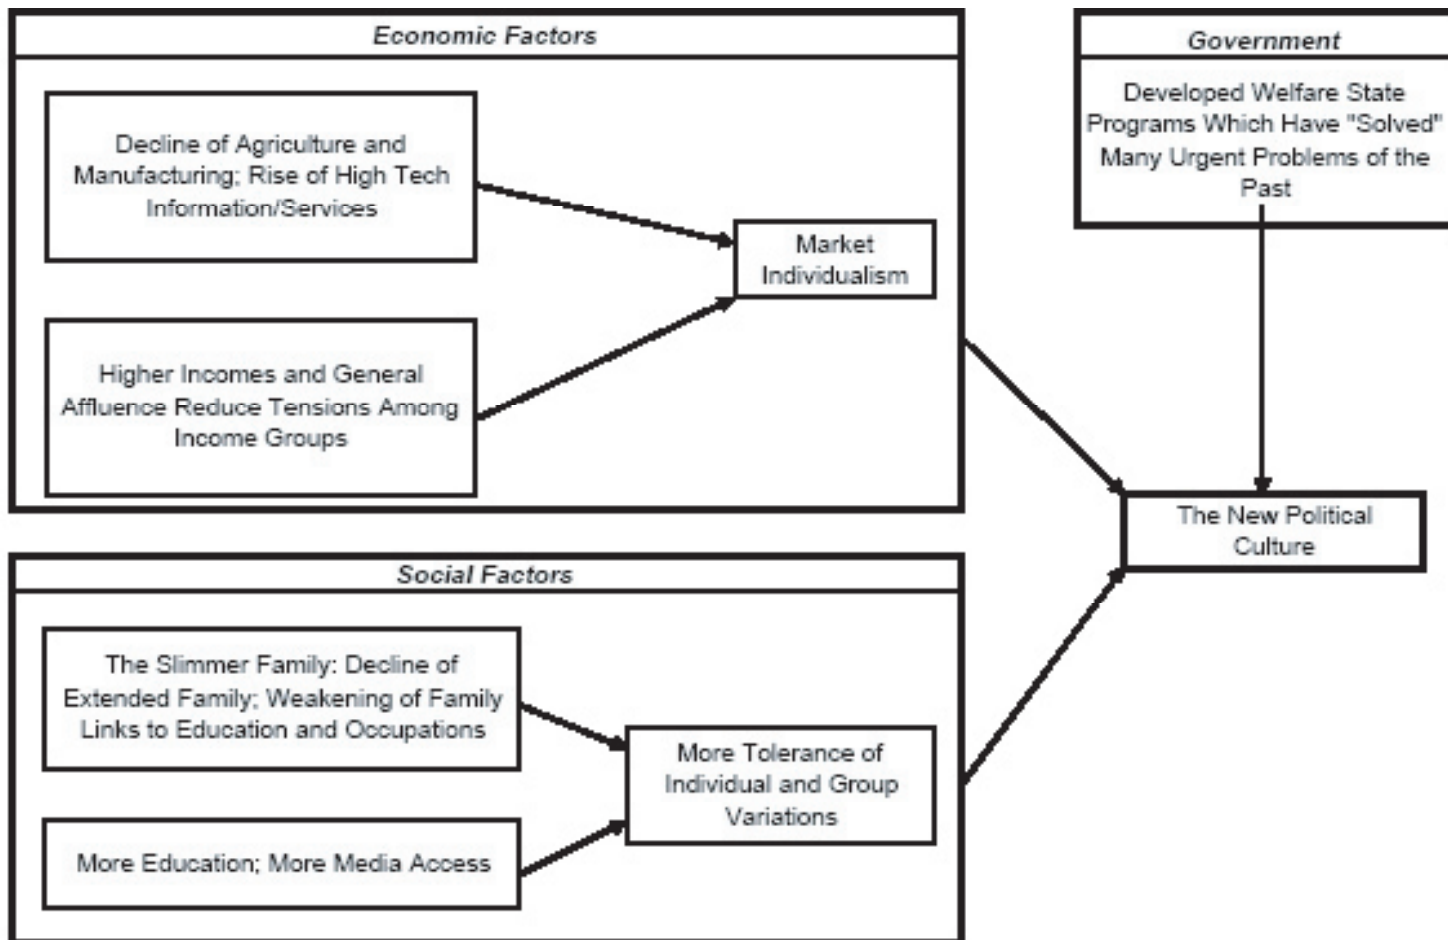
Economic Factors

Decline of Agriculture and Manufacturing; Rise of High Tech Information/Services

Higher Incomes and General Affluence Reduce Tensions Among Income Groups

Market Individualism

Government

Developed Welfare State Programs Which Have "Solved" Many Urgent Problems of the Past

The New Political Culture

Social Factors

The Slimmer Family: Decline of Extended Family; Weakening of Family Links to Education and Occupations

More Education; More Media Access

More Tolerance of Individual and Group Variations